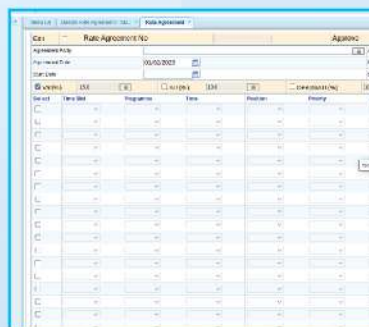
Menu List | Update Rate Agreement Det... | Rate Agreement ×

Can | Rate Agreement No | Agreeme

Agreement Party
Agreement Date | 01/02/2023
Start Date

Vat (Rs) | 150 | Tot (Rs) | 150 | Discount (%)

Select | Time Slot | Programme | Time | Position | Priority